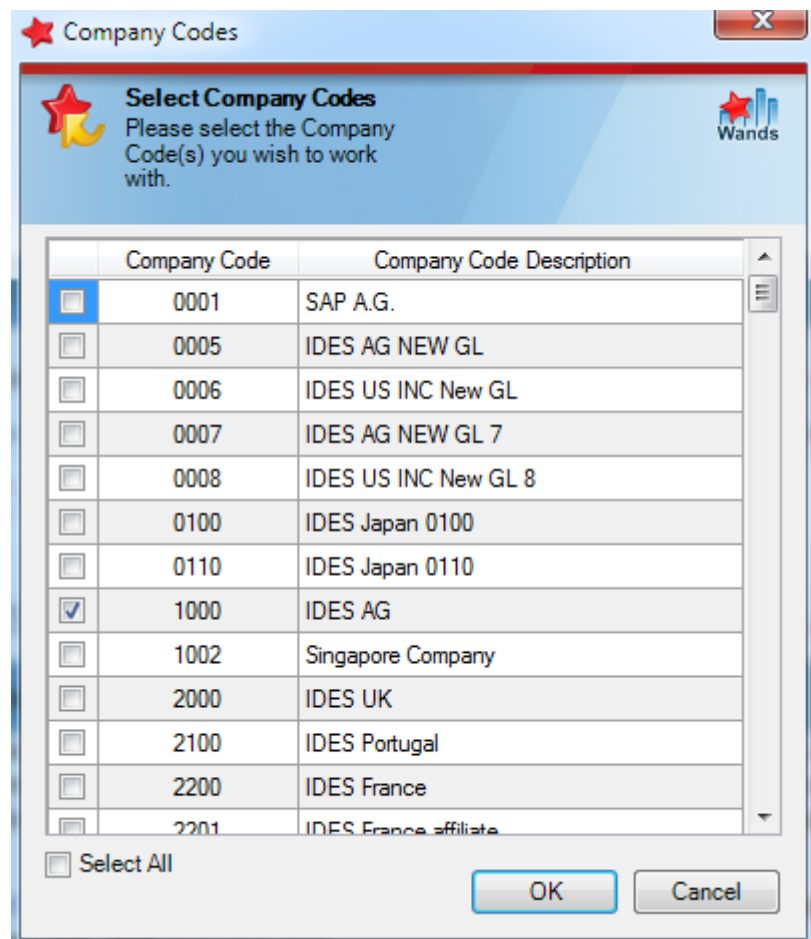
Company Codes

X

Select Company Codes
Please select the Company Code(s) you wish to work with.

Wands

| | Company Code | Company Code Description |
|---|---|---|
| ☐ | 0001 | SAP A.G. |
| ☐ | 0005 | IDES AG NEW GL |
| ☐ | 0006 | IDES US INC New GL |
| ☐ | 0007 | IDES AG NEW GL 7 |
| ☐ | 0008 | IDES US INC New GL 8 |
| ☐ | 0100 | IDES Japan 0100 |
| ☐ | 0110 | IDES Japan 0110 |
| ☑ | 1000 | IDES AG |
| ☐ | 1002 | Singapore Company |
| ☐ | 2000 | IDES UK |
| ☐ | 2100 | IDES Portugal |
| ☐ | 2200 | IDES France |
| ☐ | 2201 | IDES France affiliate |

Select All

OK

Cancel